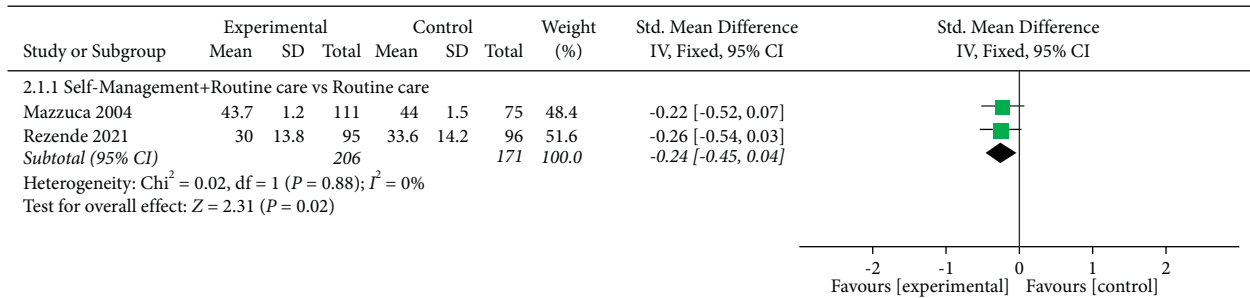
| Study or Subgroup | Experimental Mean | Experimental SD | Experimental Total | Control Mean | Control SD | Control Total | Weight (%) | Std. Mean Difference IV, Fixed, 95% CI |
|---|---|---|---|---|---|---|---|---|
| 2.1.1 Self-Management+Routine care vs Routine care | | | | | | | | |
| Mazzuca 2004 | 43.7 | 1.2 | 111 | 44 | 1.5 | 75 | 48.4 | -0.22 [-0.52, 0.07] |
| Rezende 2021 | 30 | 13.8 | 95 | 33.6 | 14.2 | 96 | 51.6 | -0.26 [-0.54, 0.03] |
| *Subtotal (95% CI)* | | | *206* | | | *171* | *100.0* | *-0.24 [-0.45, 0.04]* |

Heterogeneity: Chi$^2$ = 0.02, df = 1 ($P$ = 0.88); $I^2$ = 0%
Test for overall effect: $Z$ = 2.31 ($P$ = 0.02)

Std. Mean Difference
IV, Fixed, 95% CI

-2 -1 0 1 2
Favours [experimental] Favours [control]